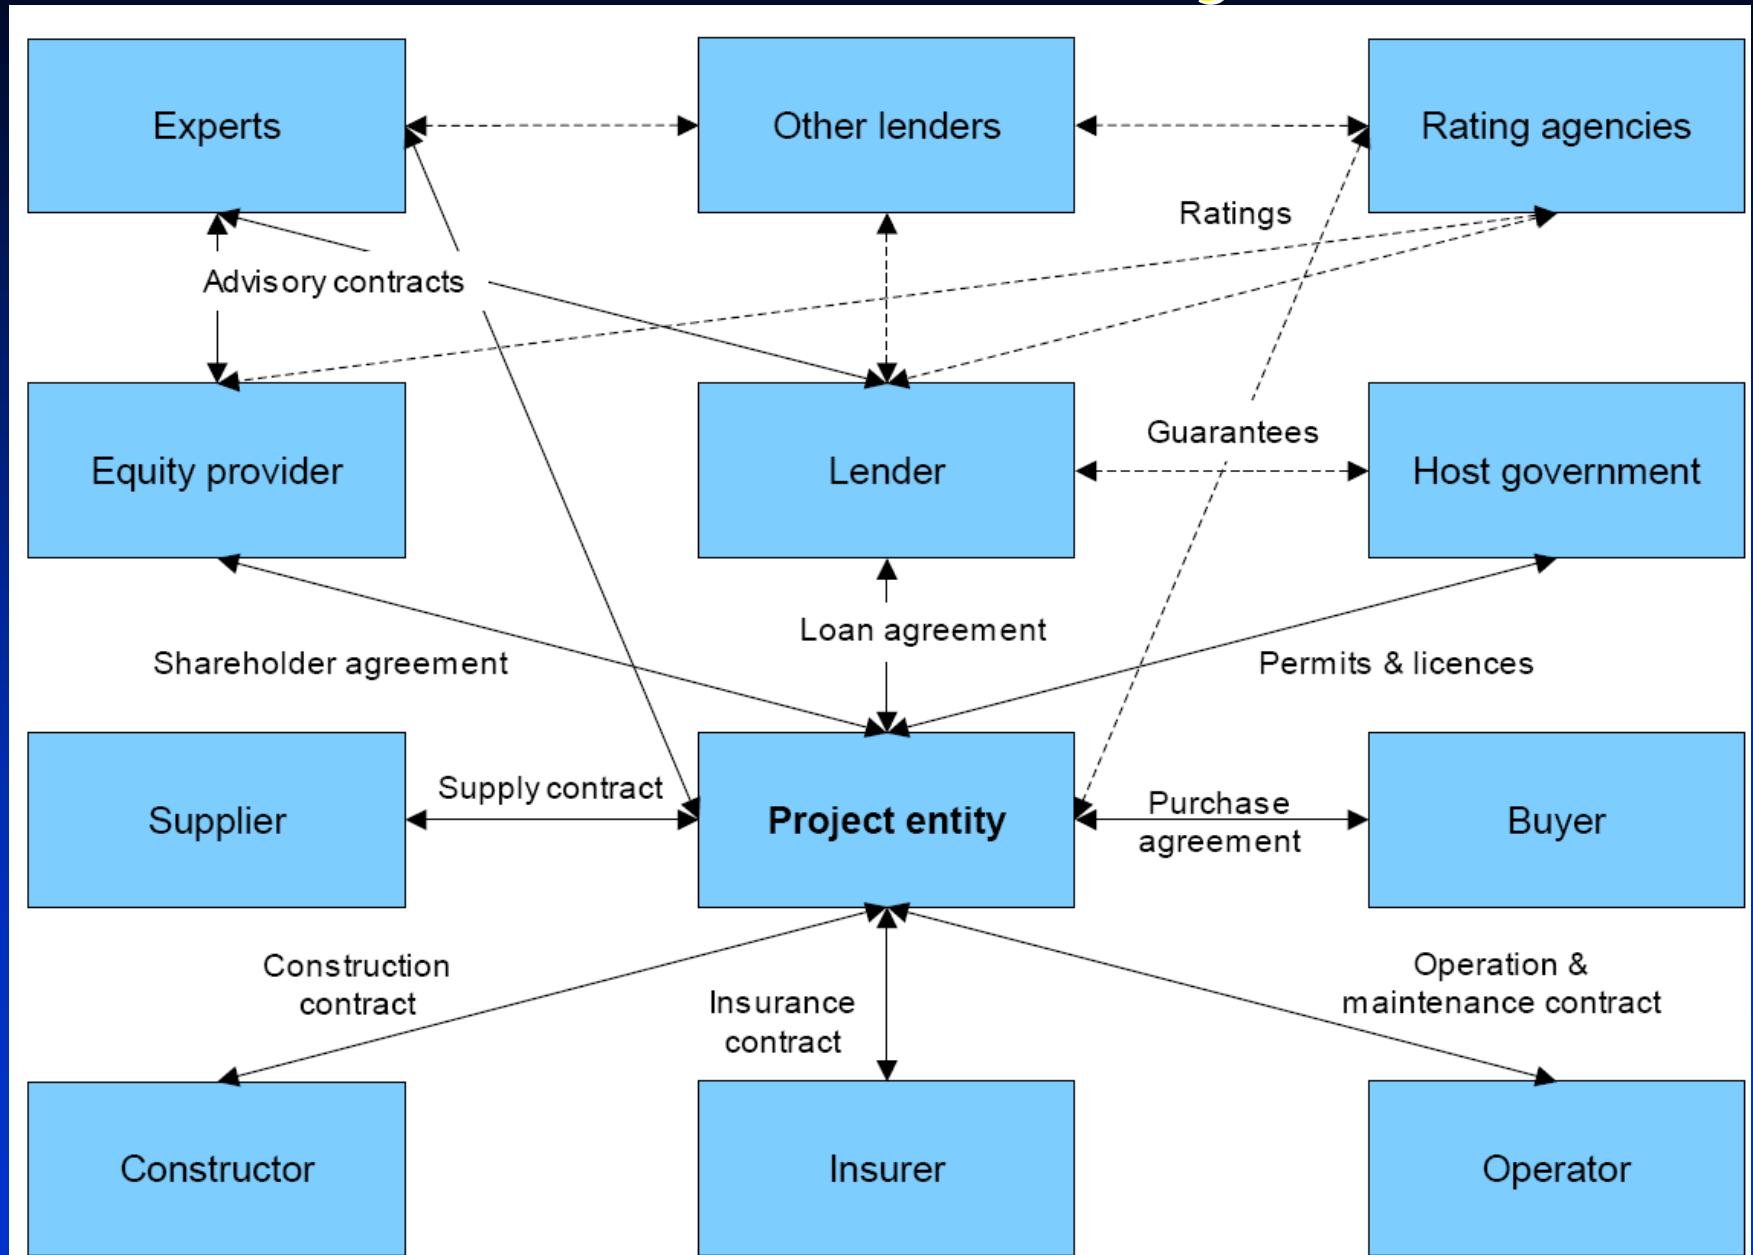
Experts

Other lenders

Rating agencies

Ratings

Advisory contracts

Equity provider

Lender

Guarantees

Host government

Loan agreement

Shareholder agreement

Permits & licences

Supplier

Supply contract

Project entity

Purchase agreement

Buyer

Construction contract

Insurance contract

Operation & maintenance contract

Constructor

Insurer

Operator